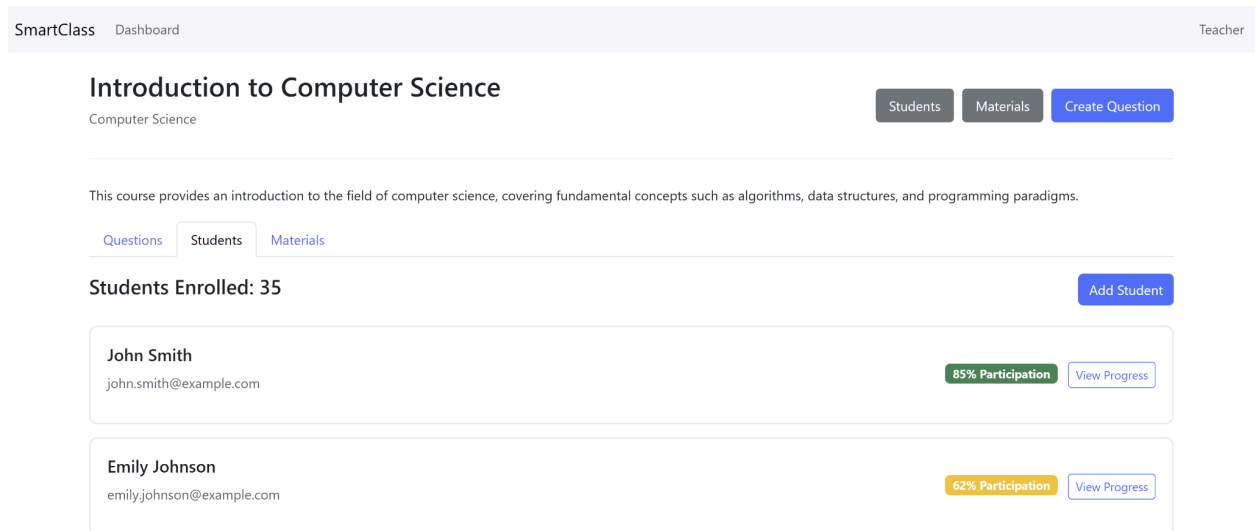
SmartClass Dashboard Teacher

Introduction to Computer Science

Computer Science

Students Materials Create Question

This course provides an introduction to the field of computer science, covering fundamental concepts such as algorithms, data structures, and programming paradigms.

Questions Students Materials

Students Enrolled: 35

Add Student

John Smith

john.smith@example.com

85% Participation View Progress

Emily Johnson

emily.johnson@example.com

62% Participation View Progress